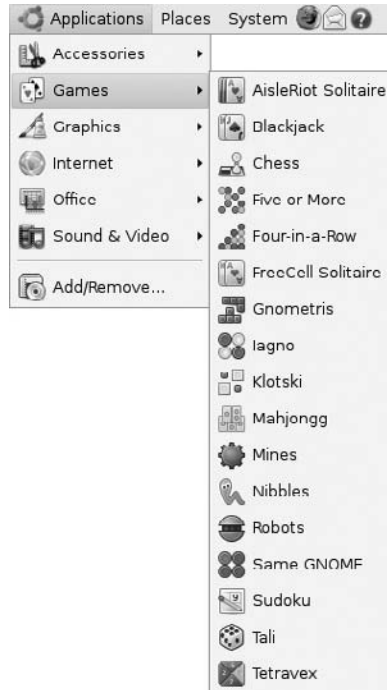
Applications Places System

Accessories
Games
Graphics
Internet
Office
Sound & Video
Add/Remove...

AisleRiot Solitaire
Blackjack
Chess
Five or More
Four-in-a-Row
FreeCell Solitaire
Gnometris
Iagno
Klotski
Mahjongg
Mines
Nibbles
Robots
Same GNOME
Sudoku
Tali
Tetravex